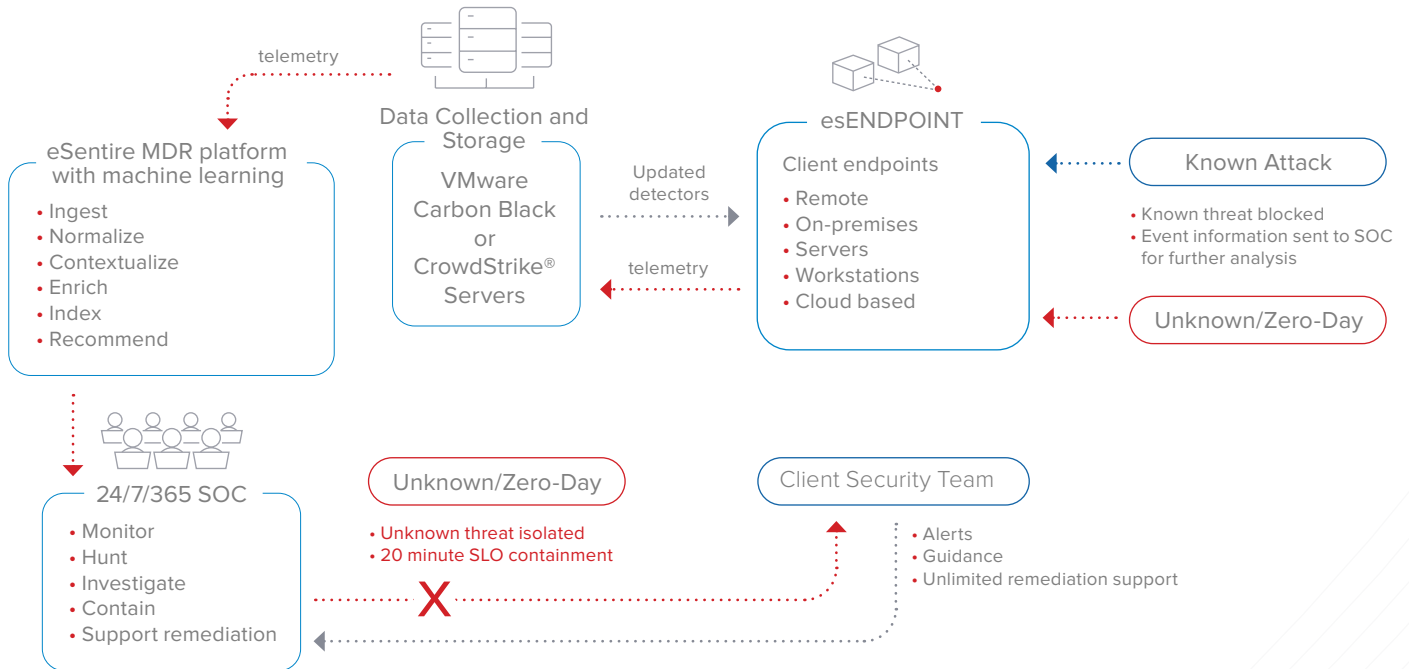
telemetry

Data Collection and Storage

VMware Carbon Black or CrowdStrike® Servers

Updated detectors

telemetry

esENDPOINT

Client endpoints

• Remote
• On-premises
• Servers
• Workstations
• Cloud based

Known Attack

• Known threat blocked
• Event information sent to SOC for further analysis

Unknown/Zero-Day

eSentire MDR platform with machine learning

• Ingest
• Normalize
• Contextualize
• Enrich
• Index
• Recommend

24/7/365 SOC

• Monitor
• Hunt
• Investigate
• Contain
• Support remediation

Unknown/Zero-Day

• Unknown threat isolated
• 20 minute SLO containment

X

Client Security Team

• Alerts
• Guidance
• Unlimited remediation support